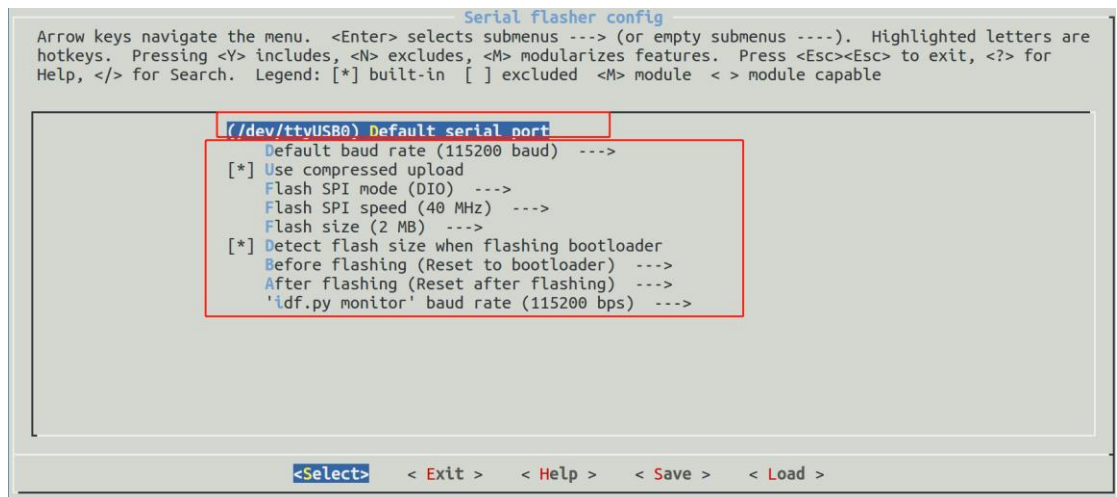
Serial flasher config

Arrow keys navigate the menu. <Enter> selects submenus ---> (or empty submenus ----). Highlighted letters are hotkeys. Pressing <Y> includes, <N> excludes, <M> modularizes features. Press <Esc><Esc> to exit, <?> for Help, </> for Search. Legend: [*] built-in [ ] excluded <M> module < > module capable

(/dev/ttyUSB0) Default serial port
Default baud rate (115200 baud) --->
[*] Use compressed upload
Flash SPI mode (DIO) --->
Flash SPI speed (40 MHz) --->
Flash size (2 MB) --->
[*] Detect flash size when flashing bootloader
Before flashing (Reset to bootloader) --->
After flashing (Reset after flashing) --->
'idf.py monitor' baud rate (115200 bps) --->

<Select> < Exit > < Help > < Save > < Load >